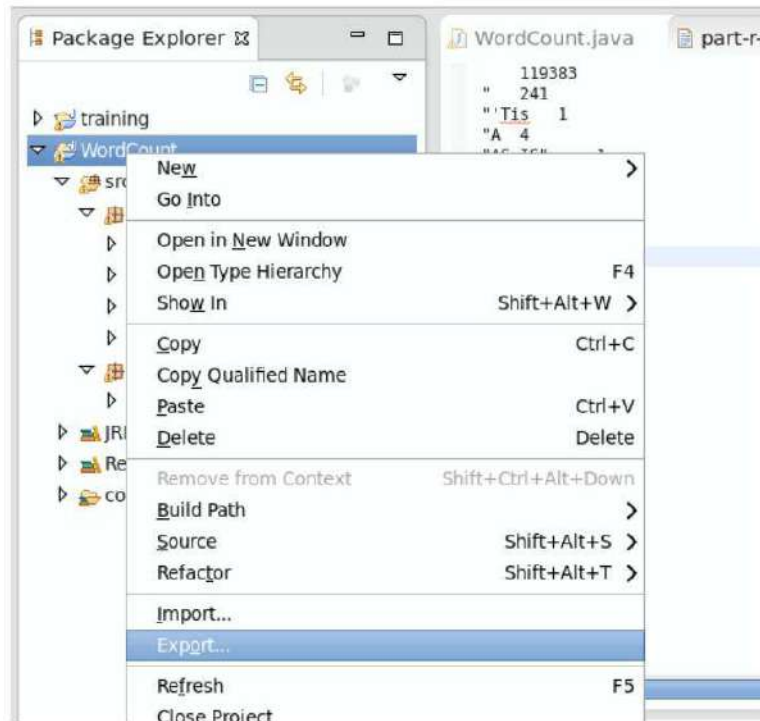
Package Explorer ☒

WordCount.java

part-r-

119383
" 241
"'Tis 1
"A 4

training
WordCount
src
JRE
Re
co

New
Go Into
Open in New Window
Open Type Hierarchy F4
Show In Shift+Alt+W
Copy Ctrl+C
Copy Qualified Name
Paste Ctrl+V
Delete Delete
Remove from Context Shift+Ctrl+Alt+Down
Build Path
Source Shift+Alt+S
Refactor Shift+Alt+T
Import...
Export...
Refresh F5
Close Project